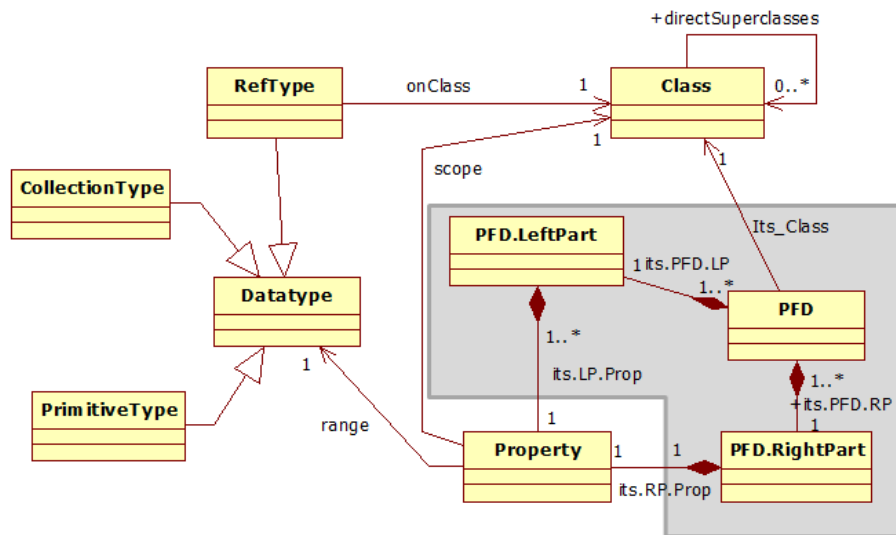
+directSuperclasses

RefType

onClass

1

Class

0..*

1

scope

1

CollectionType

Its_Class

PFD.LeftPart

1 its.PFD.LP

1..*

Datatype

PFD

1..*

1

its.LP.Prop

1..*

+its.PFD.RP

1

PrimitiveType

range

1

Property

1

1

PFD.RightPart

its.RP.Prop